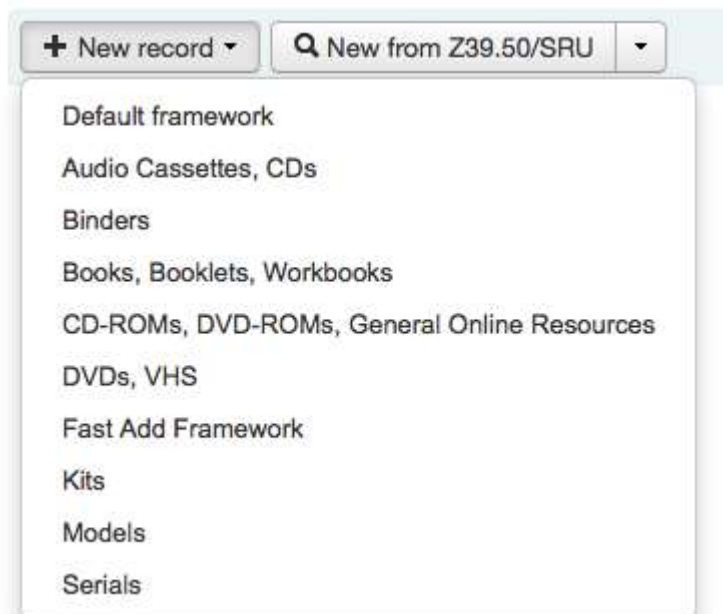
+ New record ▾

New from Z39.50/SRU

Default framework

Audio Cassettes, CDs

Binders

Books, Booklets, Workbooks

CD-ROMs, DVD-ROMs, General Online Resources

DVDs, VHS

Fast Add Framework

Kits

Models

Serials